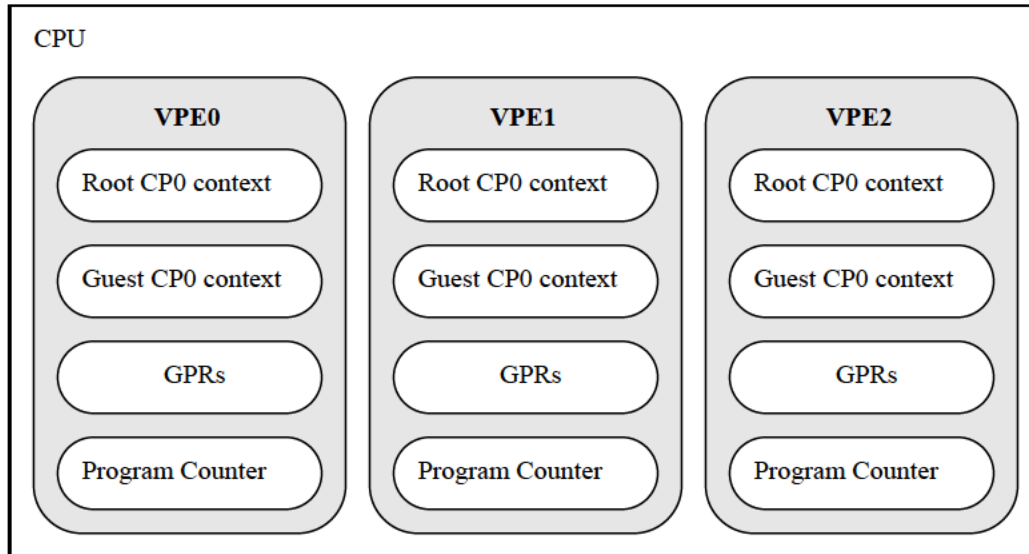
CPU

VPE0

Root CP0 context

Guest CP0 context

GPRs

Program Counter

VPE1

Root CP0 context

Guest CP0 context

GPRs

Program Counter

VPE2

Root CP0 context

Guest CP0 context

GPRs

Program Counter